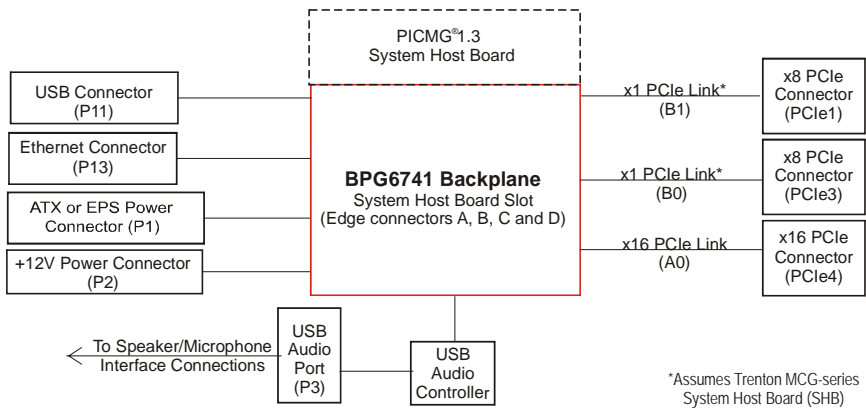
PICMG®1.3
System Host Board

USB Connector
(P11)

Ethernet Connector
(P13)

ATX or EPS Power
Connector (P1)

+12V Power Connector
(P2)

BPG6741 Backplane
System Host Board Slot
(Edge connectors A, B, C and D)

x1 PCIe Link*
(B1)

x8 PCIe
Connector
(PCIe1)

x1 PCIe Link*
(B0)

x8 PCIe
Connector
(PCIe3)

x16 PCIe Link
(A0)

x16 PCIe
Connector
(PCIe4)

To Speaker/Microphone
Interface Connections

USB
Audio
Port
(P3)

USB
Audio
Controller

*Assumes Trenton MCG-series
System Host Board (SHB)